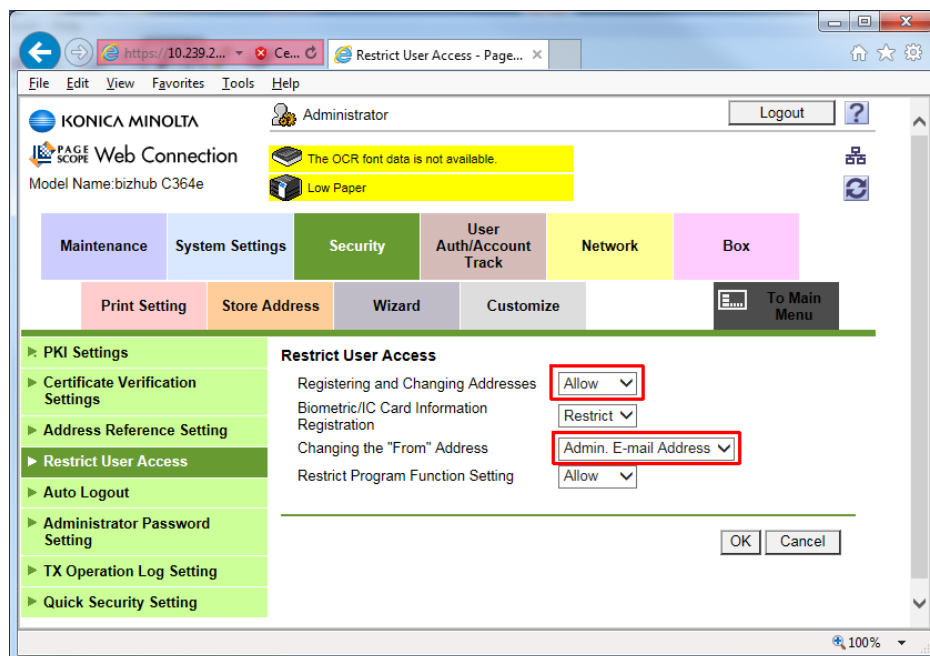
https://10.239.2... Ce... Restrict User Access - Page... ×

File Edit View Favorites Tools Help

KONICA MINOLTA
PAGE SCOPE Web Connection
Model Name:bizhub C364e

Administrator
Logout
?

The OCR font data is not available.
Low Paper

| Maintenance | System Settings | Security | User Auth/Account Track | Network | Box |
|---|---|---|---|---|---|

| Print Setting | Store Address | Wizard | Customize | To Main Menu |
|---|---|---|---|---|

PKI Settings
Certificate Verification Settings
Address Reference Setting
Restrict User Access
Auto Logout
Administrator Password Setting
TX Operation Log Setting
Quick Security Setting

Restrict User Access

| Registering and Changing Addresses | Allow |
|---|---|
| Biometric/IC Card Information Registration | Restrict |
| Changing the "From" Address | Admin. E-mail Address |
| Restrict Program Function Setting | Allow |

OK Cancel

100%